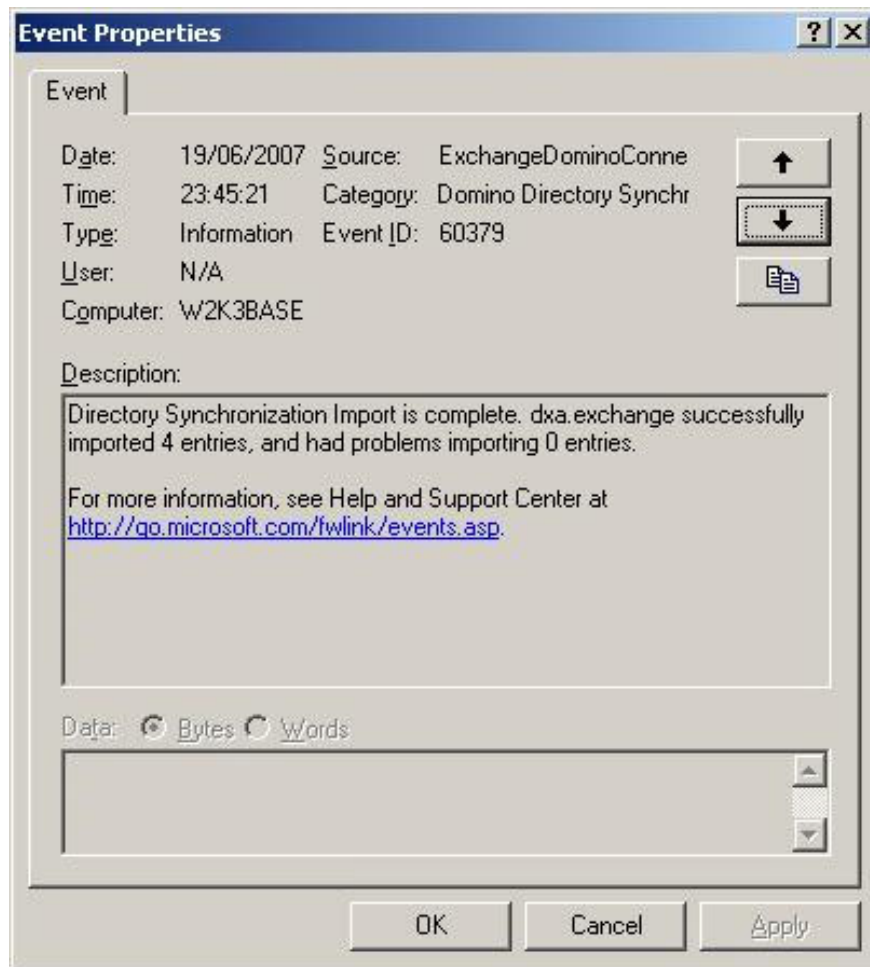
Event Properties

?

Event

Date: 19/06/2007 Source: ExchangeDominoConne
Time: 23:45:21 Category: Domino Directory Synchr
Type: Information Event ID: 60379
User: N/A
Computer: W2K3BASE

Description:

Directory Synchronization Import is complete. dxa.exchange successfully imported 4 entries, and had problems importing 0 entries.

For more information, see Help and Support Center at http://go.microsoft.com/fwlink/events.asp.

Data: Bytes Words

OK Cancel Apply